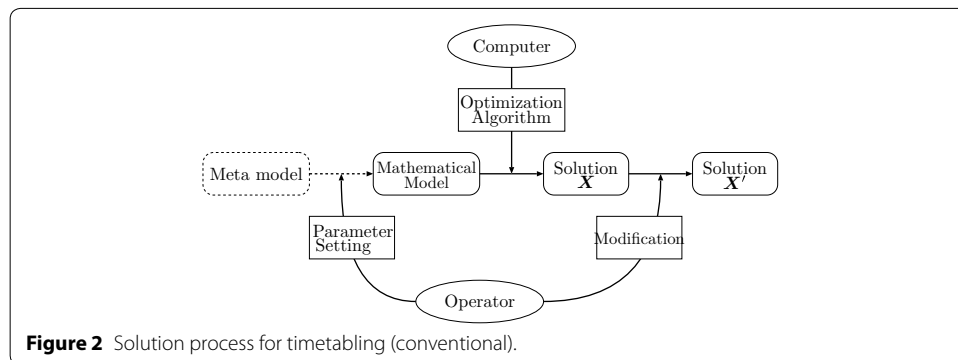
Computer

Optimization Algorithm

Meta model

Mathematical Model

Solution $\boldsymbol{X}$

Solution $\boldsymbol{X}'$

Parameter Setting

Modification

Operator

**Figure 2** Solution process for timetabling (conventional).